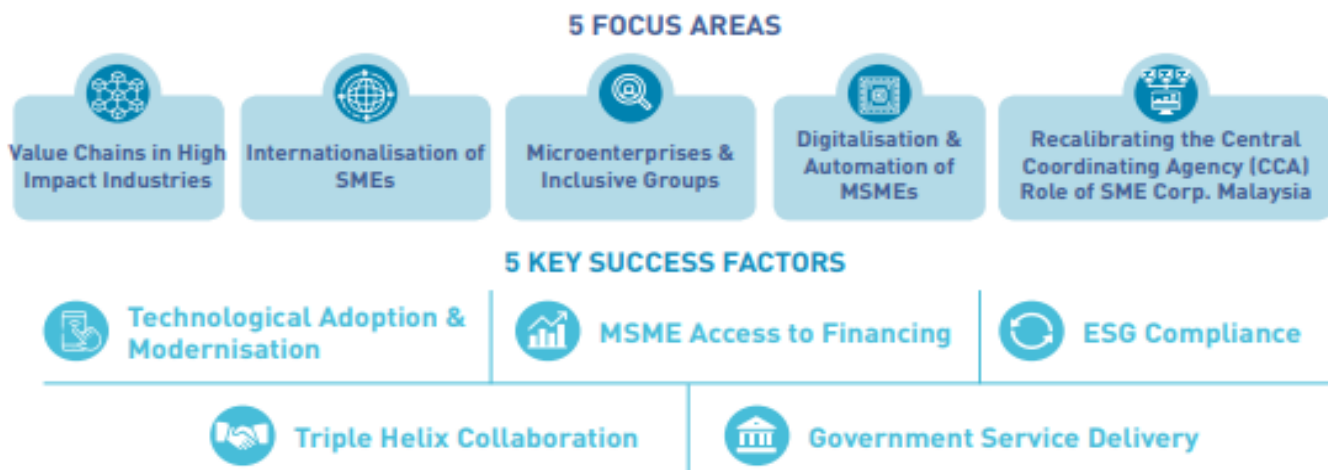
5 FOCUS AREAS

Value Chains in High Impact Industries

Internationalisation of SMEs

Microenterprises & Inclusive Groups

Digitalisation & Automation of MSMEs

Recalibrating the Central Coordinating Agency (CCA) Role of SME Corp. Malaysia

5 KEY SUCCESS FACTORS

Technological Adoption & Modernisation

MSME Access to Financing

ESG Compliance

Triple Helix Collaboration

Government Service Delivery